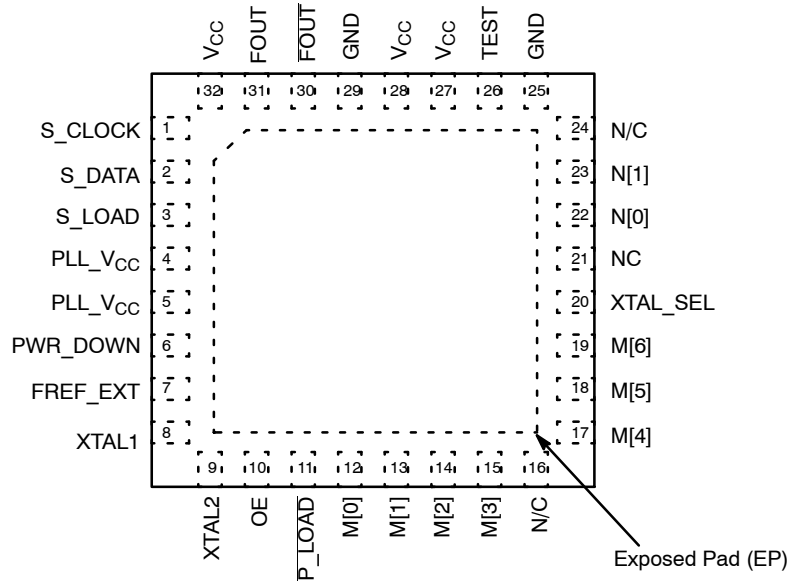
$V_{CC}$ FOUT $\overline{FOUT}$ GND $V_{CC}$ $V_{CC}$ TEST GND

32 31 30 29 28 27 26 25

S_CLOCK 1
S_DATA 2
S_LOAD 3
PLL_$V_{CC}$ 4
PLL_$V_{CC}$ 5
PWR_DOWN 6
FREF_EXT 7
XTAL1 8

24 N/C
23 N[1]
22 N[0]
21 NC
20 XTAL_SEL
19 M[6]
18 M[5]
17 M[4]

9 10 11 12 13 14 15 16

XTAL2 OE $\overline{P\_LOAD}$ M[0] M[1] M[2] M[3] N/C

Exposed Pad (EP)